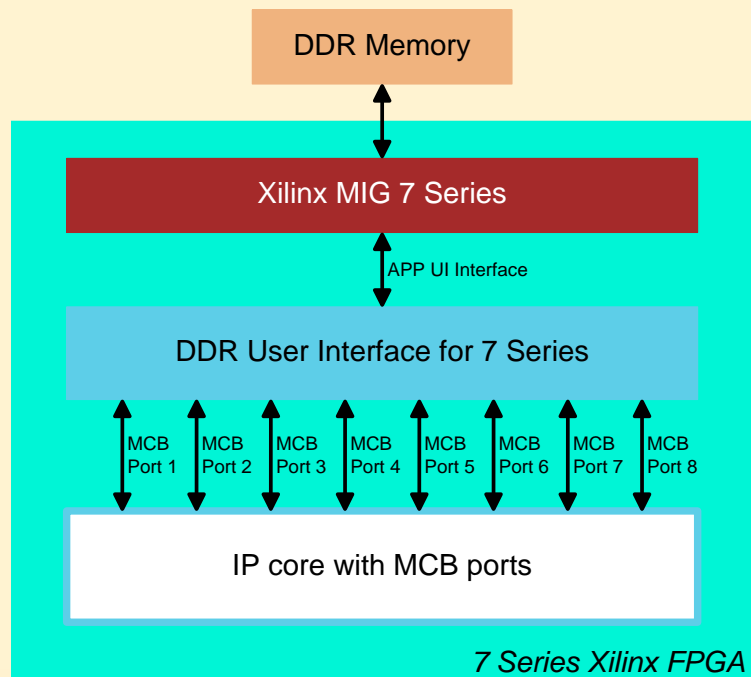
DDR Memory

Xilinx MIG 7 Series

APP UI Interface

DDR User Interface for 7 Series

MCB Port 1
MCB Port 2
MCB Port 3
MCB Port 4
MCB Port 5
MCB Port 6
MCB Port 7
MCB Port 8

IP core with MCB ports

7 Series Xilinx FPGA